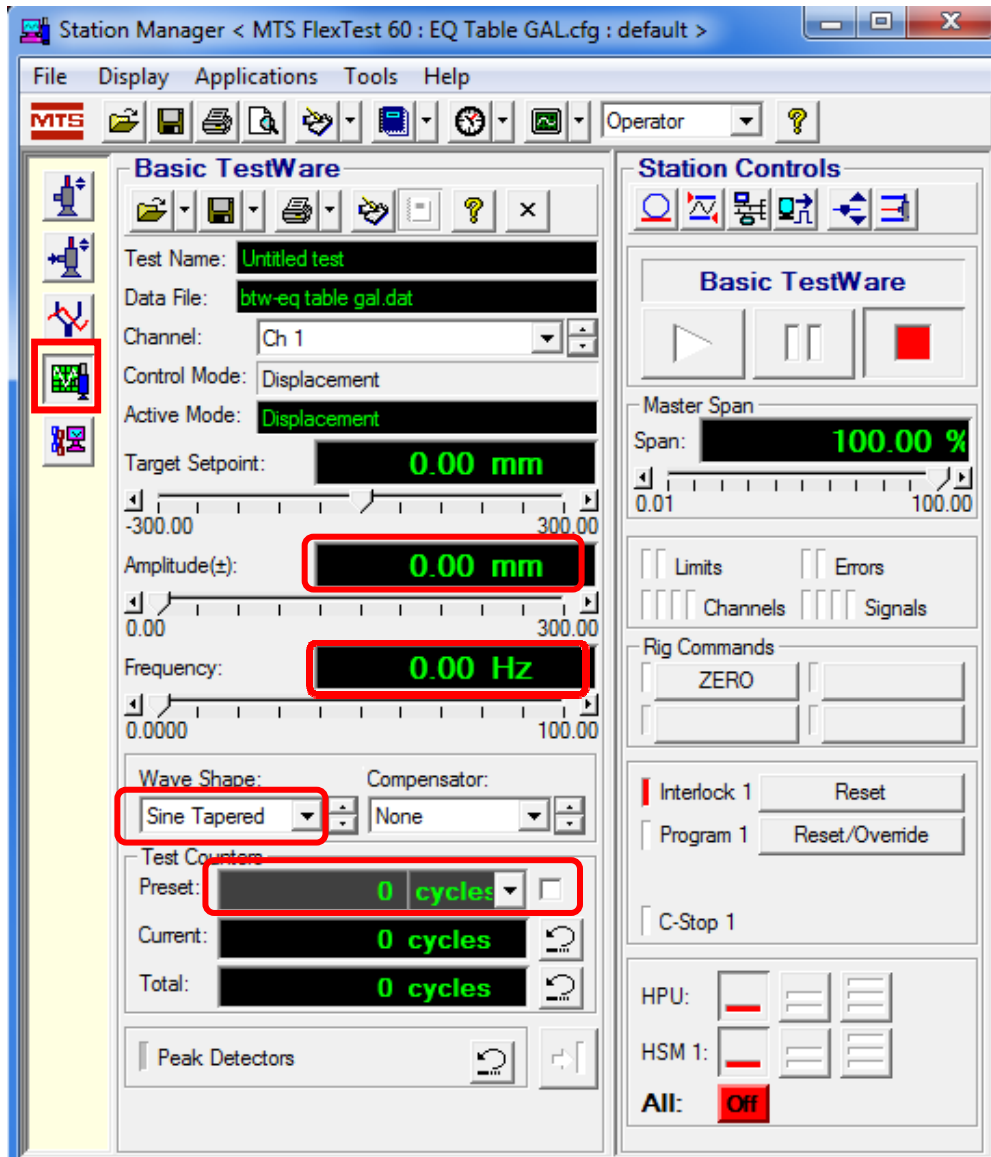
Station Manager < MTS FlexTest 60 : EQ Table GAL.cfg : default >

File Display Applications Tools Help

MTS

Operator

Basic TestWare

Test Name: Untitled test
Data File: btw-eq table gal.dat
Channel: Ch 1
Control Mode: Displacement
Active Mode: Displacement
Target Setpoint: 0.00 mm
-300.00 300.00
Amplitude(±): 0.00 mm
0.00 300.00
Frequency: 0.00 Hz
0.0000 100.00

Wave Shape: Sine Tapered
Compensator: None

Test Counters
Preset: 0 cycles
Current: 0 cycles
Total: 0 cycles

Peak Detectors

Station Controls

Basic TestWare

Master Span
Span: 100.00 %
0.01 100.00

Limits Errors
Channels Signals

Rig Commands
ZERO

Interlock 1 Reset
Program 1 Reset/Override

C-Stop 1

HPU:
HSM 1:
All: Off